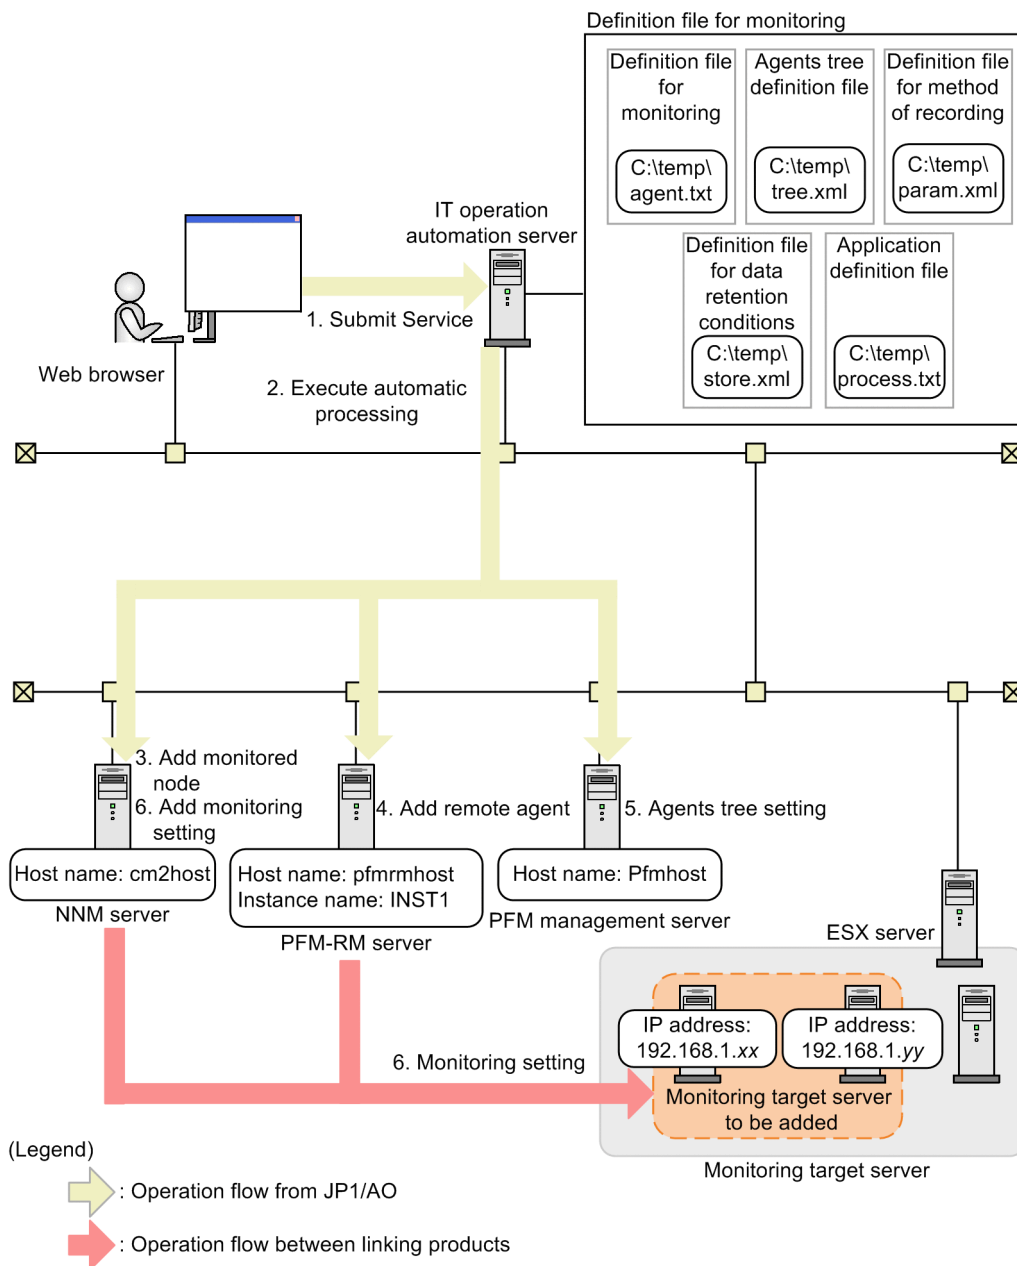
Definition file for monitoring

Definition file for monitoring

C:\temp\ agent.txt

Agents tree definition file

C:\temp\ tree.xml

Definition file for method of recording

C:\temp\ param.xml

Definition file for data retention conditions

C:\temp\ store.xml

Application definition file

C:\temp\ process.txt

IT operation automation server

1. Submit Service

Web browser

2. Execute automatic processing

3. Add monitored node
6. Add monitoring setting

4. Add remote agent

5. Agents tree setting

Host name: cm2host

NNM server

Host name: pfmrmhost
Instance name: INST1

PFM-RM server

Host name: Pfmhost

PFM management server

ESX server

IP address: 192.168.1.*xx*

IP address: 192.168.1.*yy*

6. Monitoring setting

Monitoring target server to be added

Monitoring target server

(Legend)

: Operation flow from JP1/AO

: Operation flow between linking products